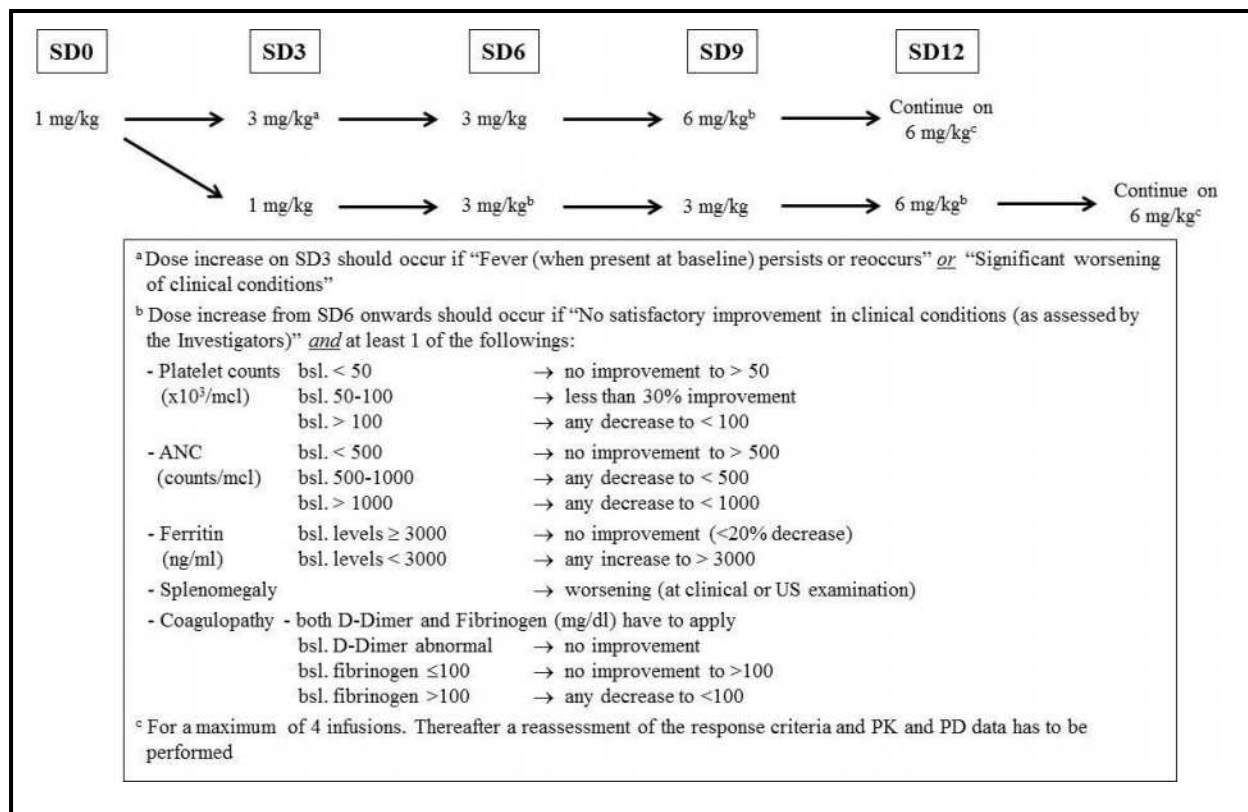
SD0

SD3

SD6

SD9

SD12

1 mg/kg → $3\ mg/kg^a$ → 3 mg/kg → $6\ mg/kg^b$ → Continue on $6\ mg/kg^c$

1 mg/kg → $3\ mg/kg^b$ → 3 mg/kg → $6\ mg/kg^b$ → Continue on $6\ mg/kg^c$

$^a$ Dose increase on SD3 should occur if "Fever (when present at baseline) persists or reoccurs" or "Significant worsening of clinical conditions"

$^b$ Dose increase from SD6 onwards should occur if "No satisfactory improvement in clinical conditions (as assessed by the Investigators)" and at least 1 of the followings:

| | | |
|---|---|---|
| - Platelet counts ($x10^3$/mcl) | bsl. < 50 | → no improvement to > 50 |
| | bsl. 50-100 | → less than 30% improvement |
| | bsl. > 100 | → any decrease to < 100 |
| - ANC (counts/mcl) | bsl. < 500 | → no improvement to > 500 |
| | bsl. 500-1000 | → any decrease to < 500 |
| | bsl. > 1000 | → any decrease to < 1000 |
| - Ferritin (ng/ml) | bsl. levels ≥ 3000 | → no improvement (<20% decrease) |
| | bsl. levels < 3000 | → any increase to > 3000 |
| - Splenomegaly | | → worsening (at clinical or US examination) |
| - Coagulopathy - both D-Dimer and Fibrinogen (mg/dl) have to apply | | |
| | bsl. D-Dimer abnormal | → no improvement |
| | bsl. fibrinogen ≤100 | → no improvement to >100 |
| | bsl. fibrinogen >100 | → any decrease to <100 |

$^c$ For a maximum of 4 infusions. Thereafter a reassessment of the response criteria and PK and PD data has to be performed